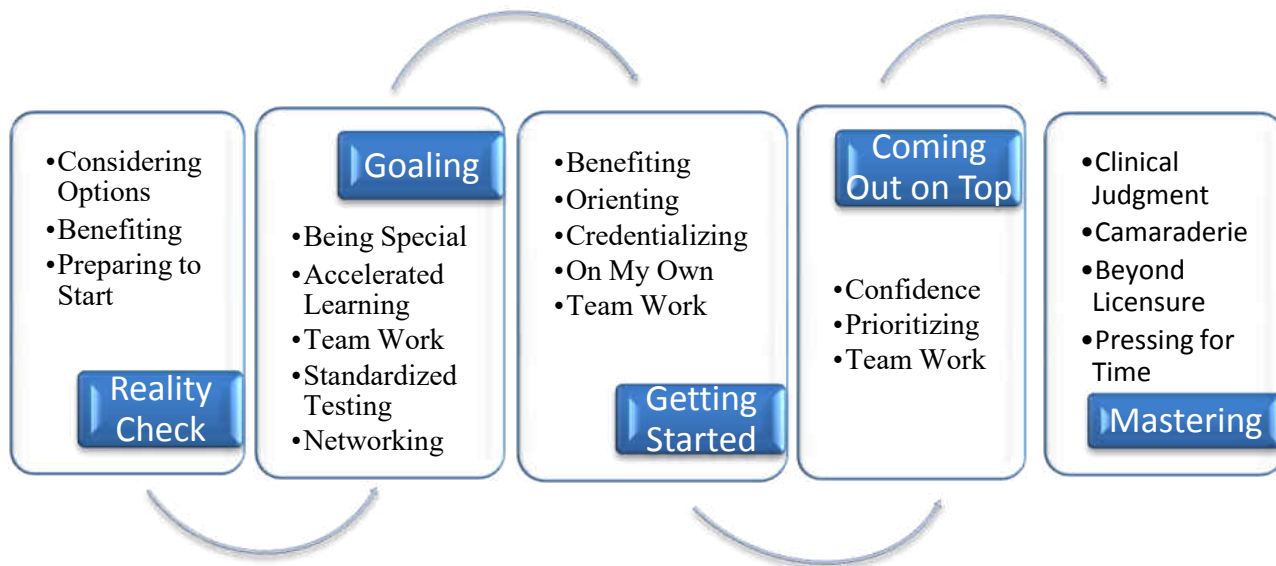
•Considering Options
•Benefiting
•Preparing to Start

Reality Check

Goaling

•Being Special
•Accelerated Learning
•Team Work
•Standardized Testing
•Networking

•Benefiting
•Orienting
•Credentializing
•On My Own
•Team Work

Getting Started

Coming Out on Top

•Confidence
•Prioritizing
•Team Work

•Clinical Judgment
•Camaraderie
•Beyond Licensure
•Pressing for Time

Mastering